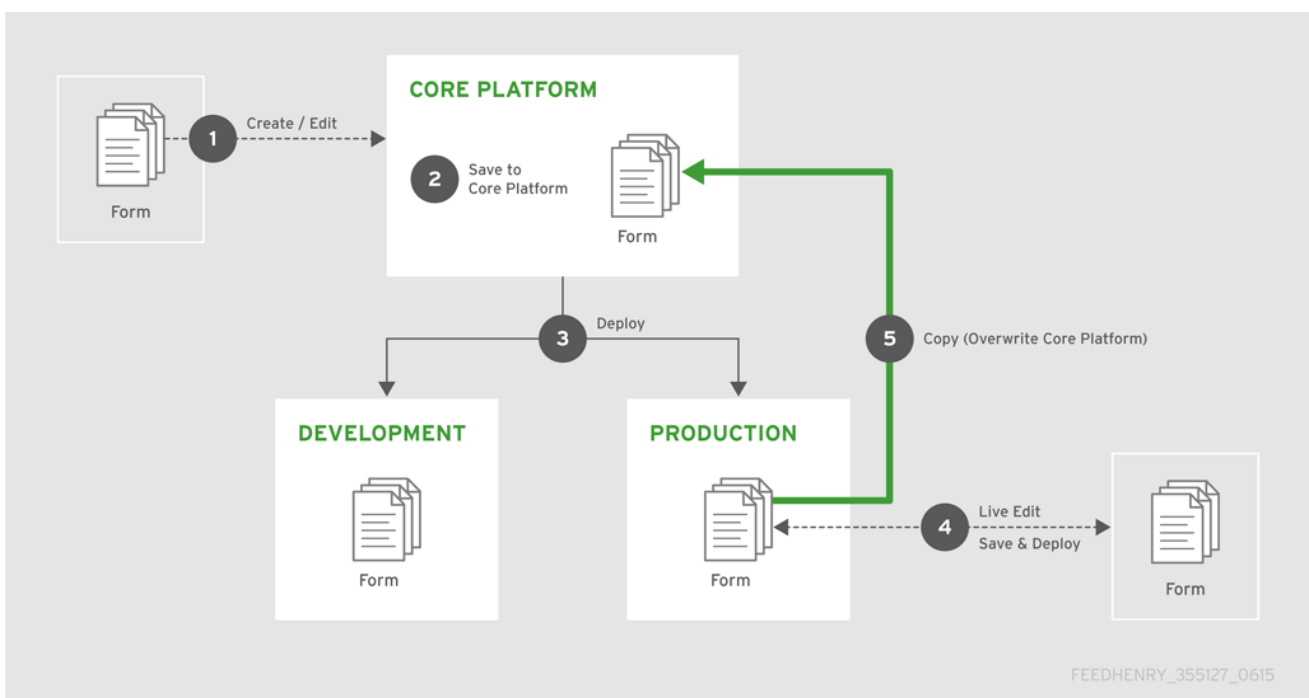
Form

1 Create / Edit

CORE PLATFORM

2 Save to Core Platform

Form

3 Deploy

5 Copy (Overwrite Core Platform)

DEVELOPMENT

Form

PRODUCTION

Form

4 Live Edit
Save & Deploy

Form

FEEDHENRY_355127_0615